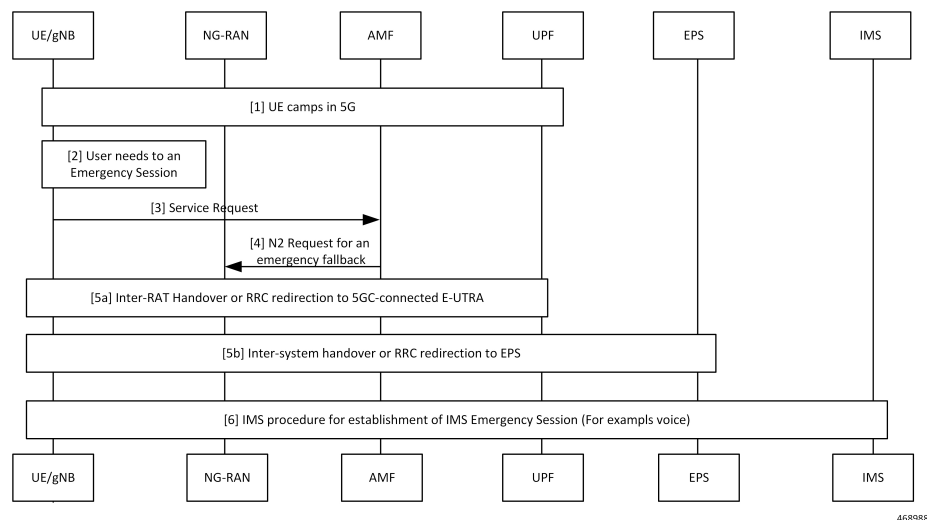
UE/gNB
NG-RAN
AMF
UPF
EPS
IMS

[1] UE camps in 5G

[2] User needs to an Emergency Session

[3] Service Request

[4] N2 Request for an emergency fallback

[5a] Inter-RAT Handover or RRC redirection to 5GC-connected E-UTRA

[5b] Inter-system handover or RRC redirection to EPS

[6] IMS procedure for establishment of IMS Emergency Session (For exampls voice)

UE/gNB
NG-RAN
AMF
UPF
EPS
IMS

468988